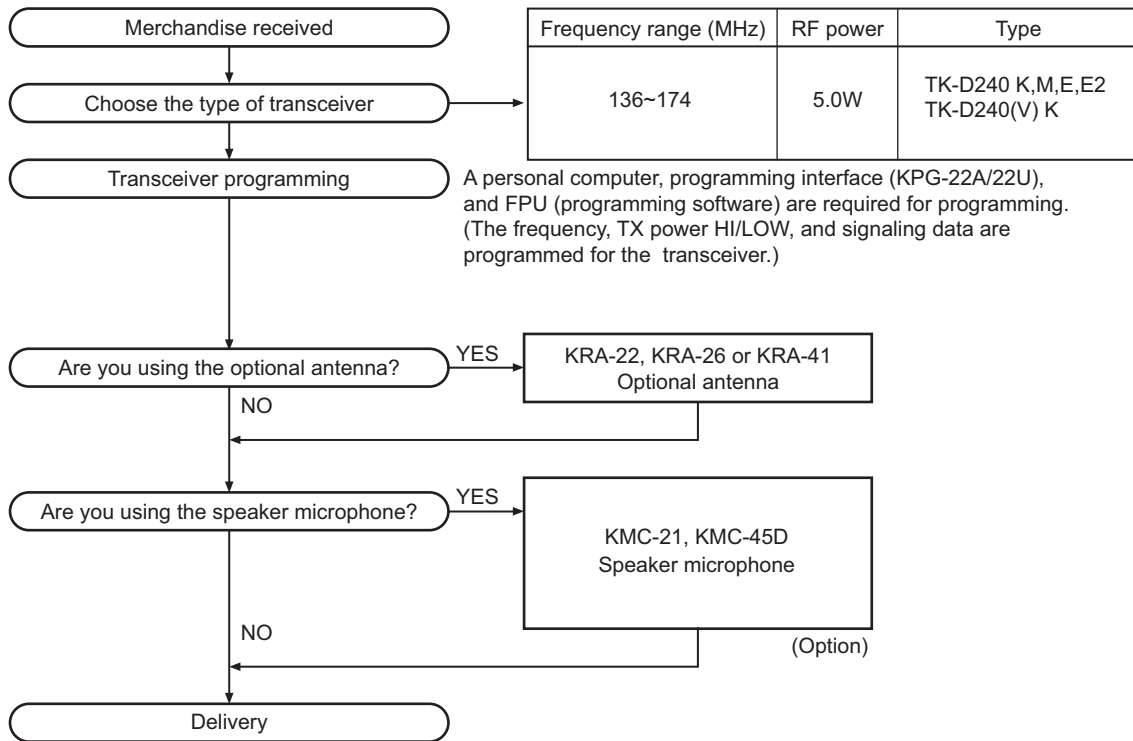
Merchandise received

Choose the type of transceiver

| Frequency range (MHz) | RF power | Type |
|---|---|---|
| 136~174 | 5.0W | TK-D240 K,M,E,E2 TK-D240(V) K |

Transceiver programming

A personal computer, programming interface (KPG-22A/22U), and FPU (programming software) are required for programming. (The frequency, TX power HI/LOW, and signaling data are programmed for the transceiver.)

Are you using the optional antenna?

YES

KRA-22, KRA-26 or KRA-41
Optional antenna

NO

Are you using the speaker microphone?

YES

KMC-21, KMC-45D
Speaker microphone

(Option)

NO

Delivery